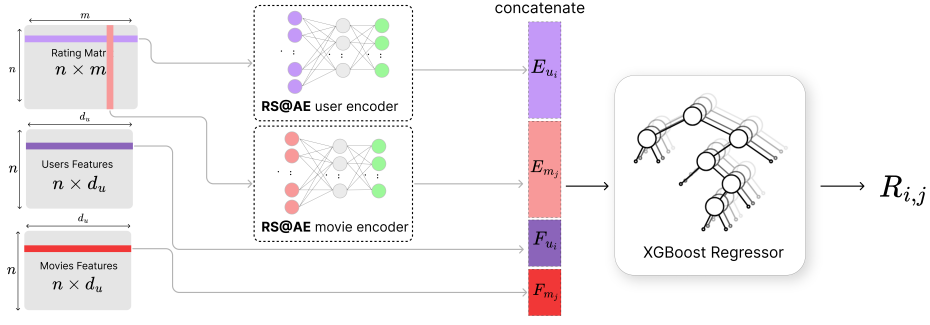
$m$

$n$

Rating Matr

$n \times m$

$d_u$

$n$

Users Features

$n \times d_u$

$d_u$

$n$

Movies Features

$n \times d_u$

RS@AE user encoder

RS@AE movie encoder

concatenate

$E_{u_i}$

$E_{m_j}$

$F_{u_i}$

$F_{m_j}$

XGBoost Regressor

$R_{i,j}$